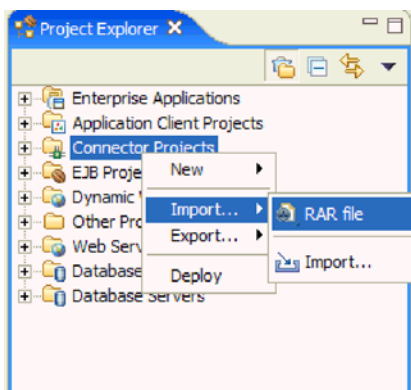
Project Explorer

Enterprise Applications
Application Client Projects
Connector Projects
EJB Proje
Dynamic
Other Pro
Web Serv
Database
Database Servers

New
Import...
Export...
Deploy

RAR file
Import...